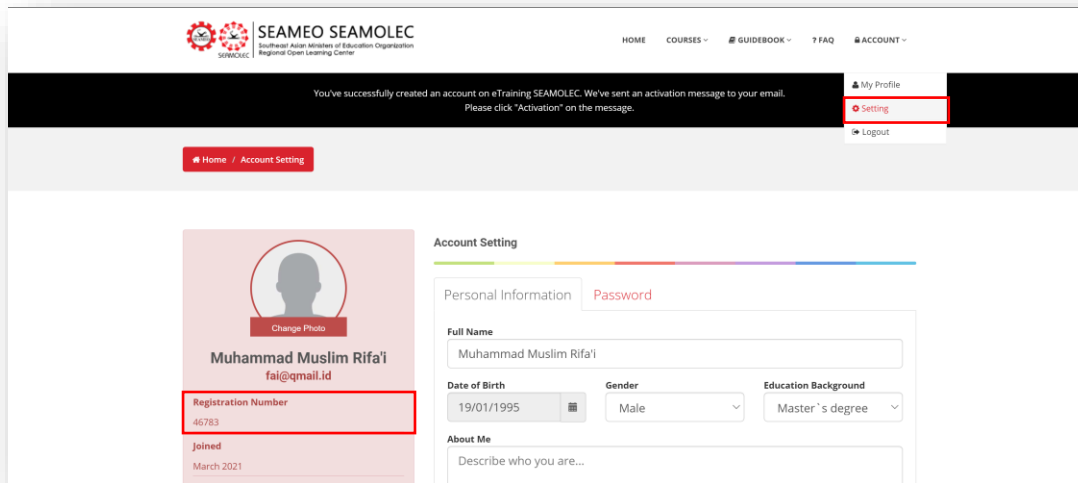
SEAMEOLEC

SEAMEO SEAMOLEC
Southeast Asian Ministers of Education Organization
Regional Open Learning Center

HOME COURSES GUIDEBOOK ? FAQ ACCOUNT

My Profile
Setting
Logout

You've successfully created an account on eTraining SEAMOLEC. We've sent an activation message to your email. Please click "Activation" on the message.

Home / Account Setting

Change Photo

Muhammad Muslim Rifa'i
fai@qmail.id

Registration Number
46783

Joined
March 2021

Account Setting

Personal Information Password

Full Name
Muhammad Muslim Rifa'i

Date of Birth
19/01/1995

Gender
Male

Education Background
Master`s degree

About Me
Describe who you are...